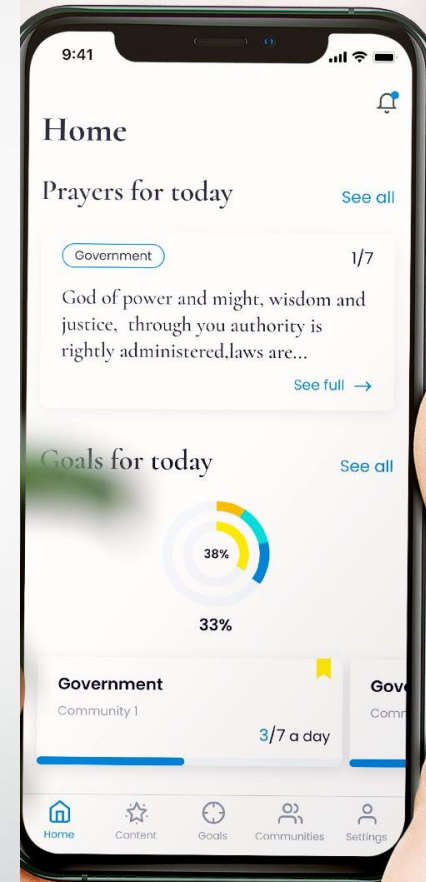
9:41

Home

Prayers for today

See all

Government

1/7

God of power and might, wisdom and justice, through you authority is rightly administered,laws are...

See full →

Goals for today

See all

38%

33%

Government

Community 1

3/7 a day

Gov

Comm

Home

Content

Goals

Communities

Settings